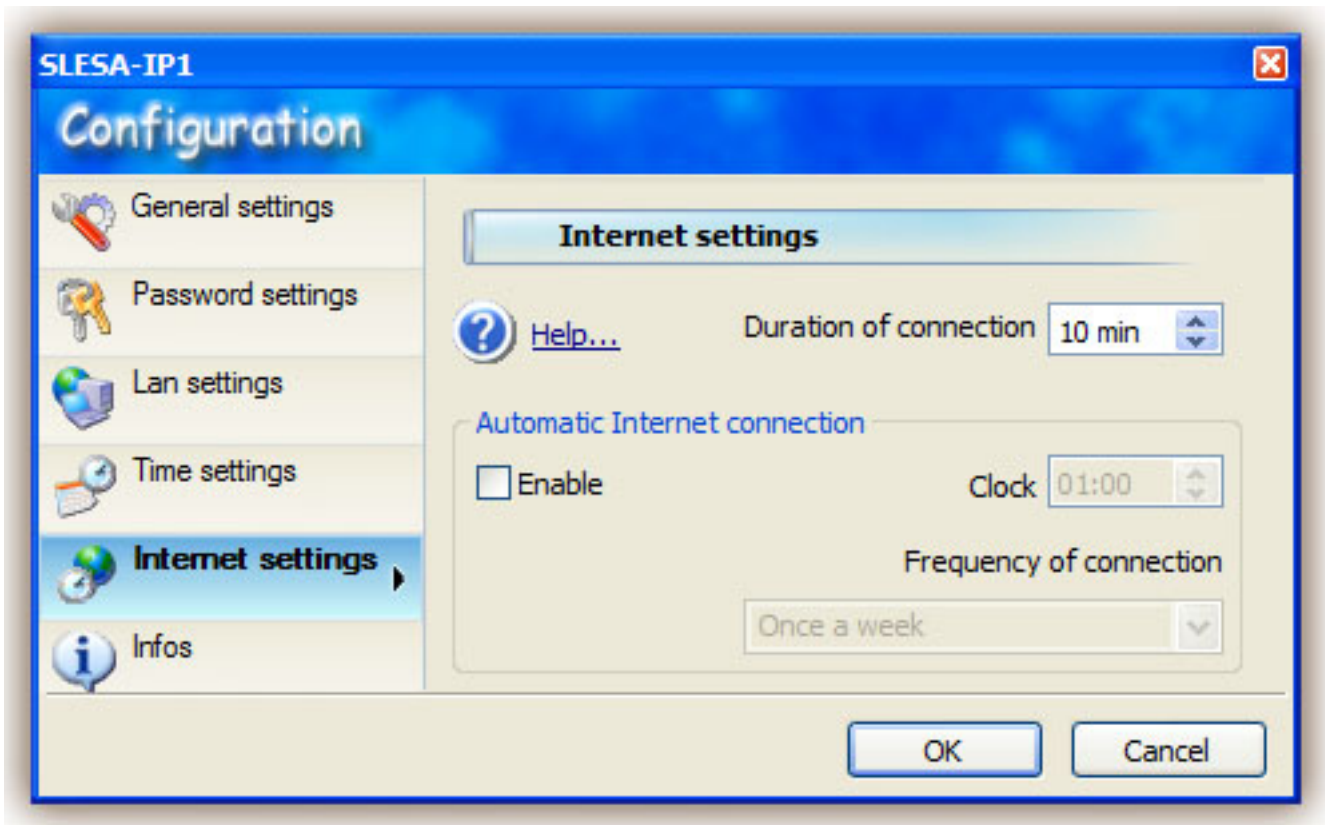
SLESA-IP1

Configuration

General settings

Password settings

Lan settings

Time settings

Internet settings

Infos

Internet settings

Help...

Duration of connection 10 min

Automatic Internet connection

Enable

Clock 01:00

Frequency of connection

Once a week

OK

Cancel